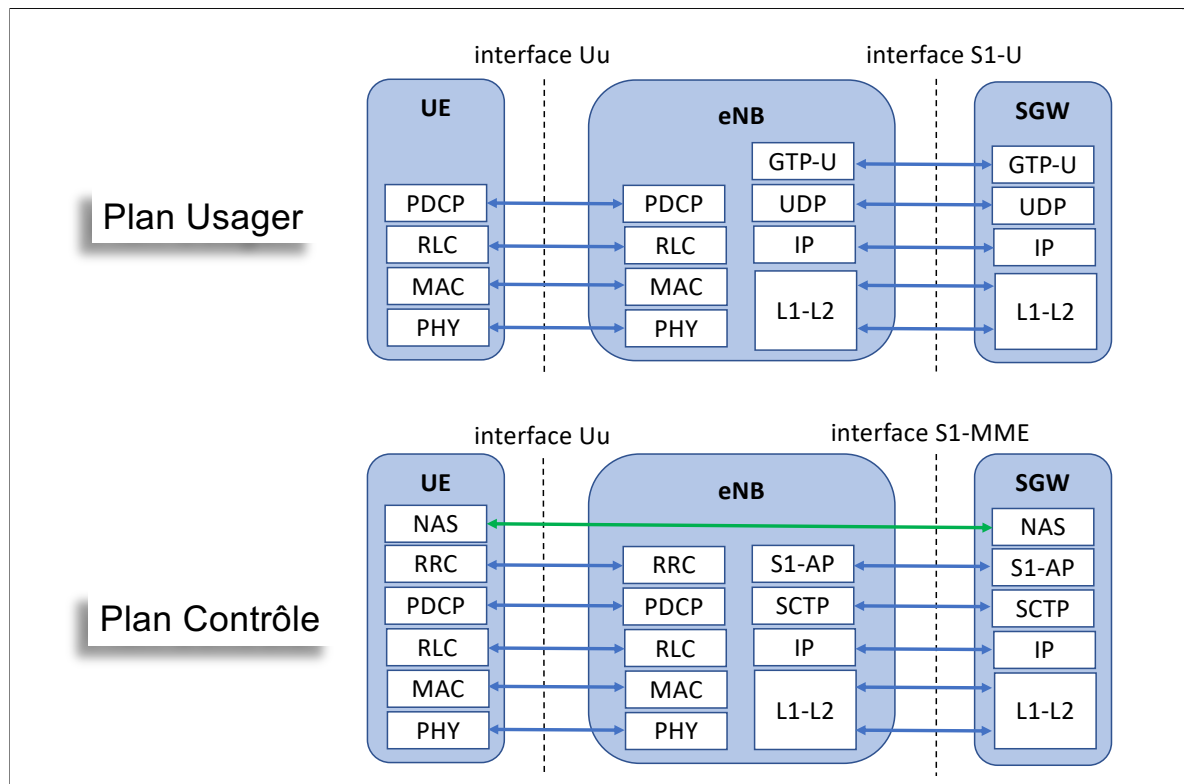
interface Uu

interface S1-U

UE

eNB

SGW

GTP-U

GTP-U

Plan Usager

PDCP

PDCP

UDP

UDP

RLC

RLC

IP

IP

MAC

MAC

L1-L2

L1-L2

PHY

PHY

interface Uu

interface S1-MME

UE

eNB

SGW

NAS

NAS

RRC

RRC

S1-AP

S1-AP

Plan Contrôle

PDCP

PDCP

SCTP

SCTP

RLC

RLC

IP

IP

MAC

MAC

L1-L2

L1-L2

PHY

PHY